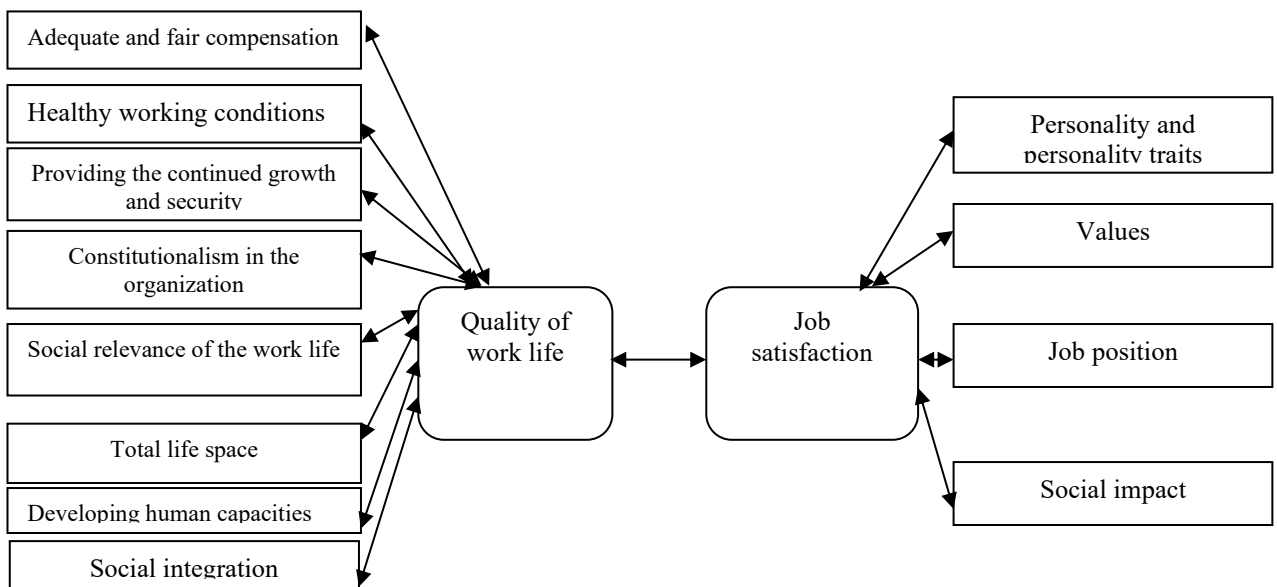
Adequate and fair compensation

Healthy working conditions

Providing the continued growth and security

Constitutionalism in the organization

Social relevance of the work life

Total life space

Developing human capacities

Social integration

Quality of work life

Job satisfaction

Personality and personality traits

Values

Job position

Social impact